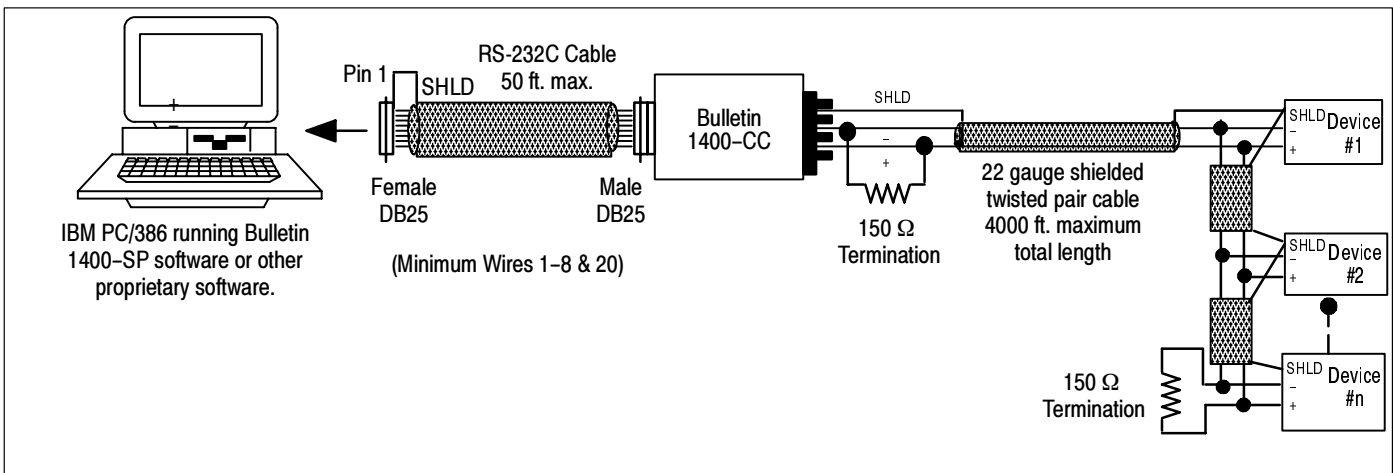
Pin 1

SHLD

RS-232C Cable
50 ft. max.

Female
DB25

Male
DB25

Bulletin
1400–CC

SHLD

–

+

150 Ω
Termination

22 gauge shielded
twisted pair cable
4000 ft. maximum
total length

SHLD Device
–
+ #1

SHLD Device
–
+ #2

SHLD Device
–
+ #n

150 Ω
Termination

IBM PC/386 running Bulletin 1400–SP software or other proprietary software.

(Minimum Wires 1–8 & 20)